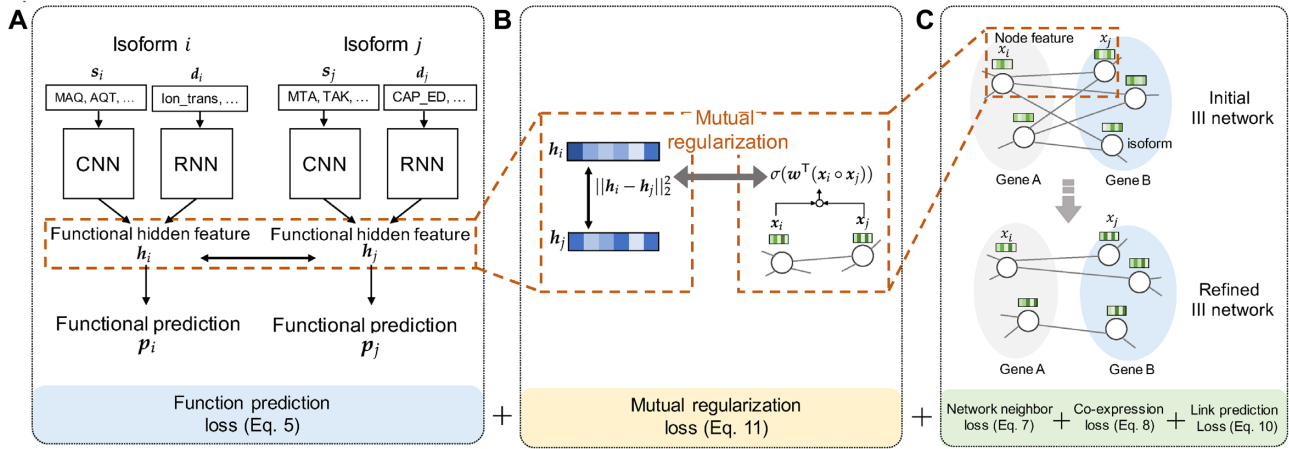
A

Isoform $i$

Isoform $j$

$\boldsymbol{s}_i$

$\boldsymbol{d}_i$

$\boldsymbol{s}_j$

$\boldsymbol{d}_j$

MAQ, AQT, ...

Ion_trans, ...

MTA, TAK, ...

CAP_ED, ...

CNN

RNN

CNN

RNN

Functional hidden feature $\boldsymbol{h}_i$

Functional hidden feature $\boldsymbol{h}_j$

Functional prediction $\boldsymbol{p}_i$

Functional prediction $\boldsymbol{p}_j$

Function prediction loss (Eq. 5)

+

B

Mutual regularization

$\boldsymbol{h}_i$

$\boldsymbol{h}_j$

$||\boldsymbol{h}_i - \boldsymbol{h}_j||_2^2$

$\sigma(\boldsymbol{w}^\top(\boldsymbol{x}_i \circ \boldsymbol{x}_j))$

$\boldsymbol{x}_i$

$\boldsymbol{x}_j$

Mutual regularization loss (Eq. 11)

+

C

Node feature

$x_i$

$x_j$

Initial III network

isoform

Gene A

Gene B

$x_i$

$x_j$

Refined III network

Gene A

Gene B

Network neighbor loss (Eq. 7) + Co-expression loss (Eq. 8) + Link prediction Loss (Eq. 10)